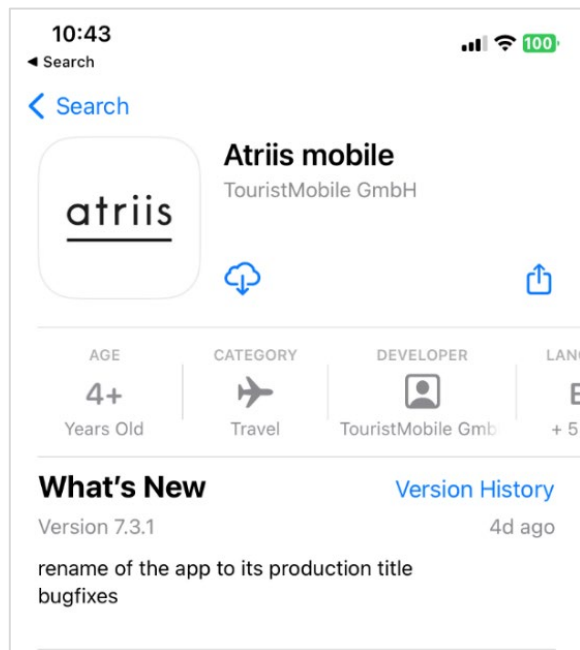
10:43
◀ Search
100

< Search

atriis

Atriis mobile
TouristMobile GmbH

AGE
4+
Years Old

CATEGORY
Travel

DEVELOPER
TouristMobile Gmb

LAN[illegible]
E
+ 5

What's New
Version History
Version 7.3.1
4d ago

rename of the app to its production title
bugfixes